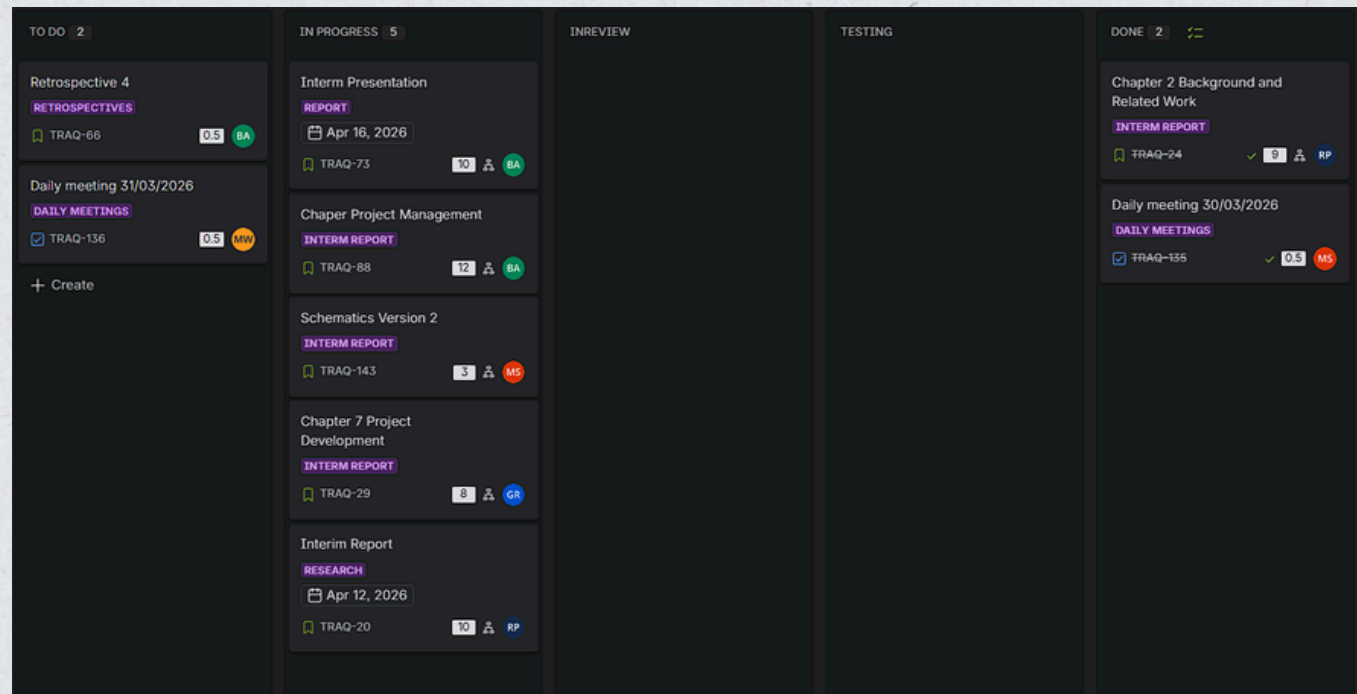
TO DO 2

Retrospective 4
RETROSPECTIVES
TRAQ-66 0.5 BA

Daily meeting 31/03/2026
DAILY MEETINGS
TRAQ-136 0.5 MW

+ Create

IN PROGRESS 5

Interm Presentation
REPORT
Apr 16, 2026
TRAQ-73 10 BA

Chaper Project Management
INTERM REPORT
TRAQ-88 12 BA

Schematics Version 2
INTERM REPORT
TRAQ-143 3 MS

Chapter 7 Project Development
INTERM REPORT
TRAQ-29 8 GR

Interim Report
RESEARCH
Apr 12, 2026
TRAQ-20 10 RP

INREVIEW

TESTING

DONE 2

Chapter 2 Background and Related Work
INTERM REPORT
TRAQ-24 9 RP

Daily meeting 30/03/2026
DAILY MEETINGS
TRAQ-135 0.5 MS